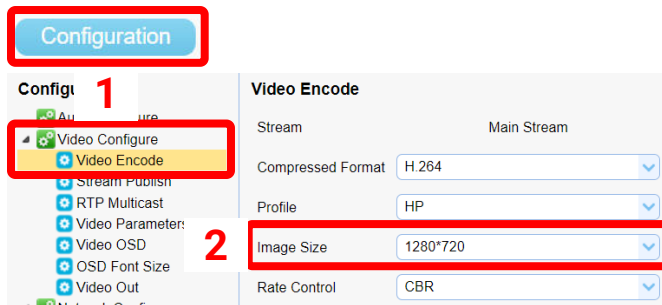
Configuration

Configu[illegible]
1
Au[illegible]ure
Video Configure
Video Encode
Stream Publish
RTP Multicast
Video Parameters
Video OSD
OSD Font Size
Video Out
Network Configu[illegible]

Video Encode

| Stream | Main Stream |
|---|---|
| Compressed Format | H.264 |
| Profile | HP |
| Image Size | 1280*720 |
| Rate Control | CBR |

2